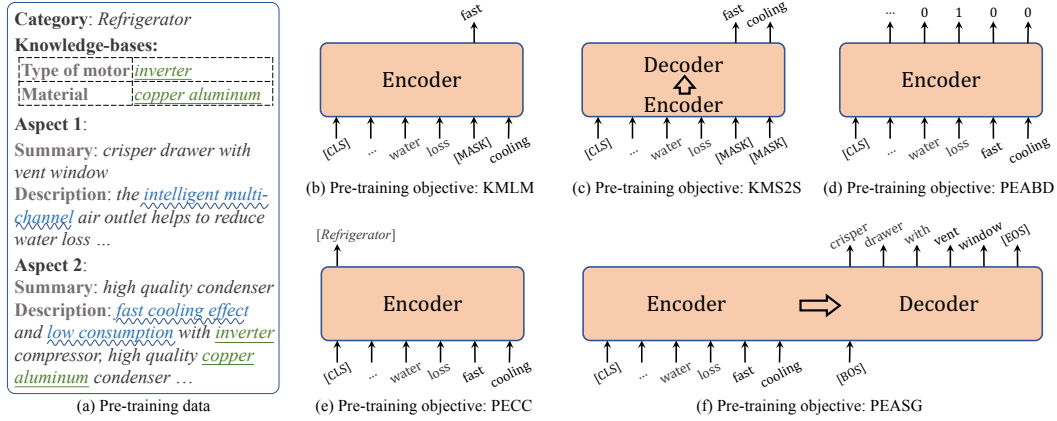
**Category**: *Refrigerator*
**Knowledge-bases:**

| Type of motor | *inverter* |
|---|---|
| Material | *copper aluminum* |

**Aspect 1**:
**Summary**: *crisper drawer with vent window*
**Description**: *the intelligent multi-channel air outlet helps to reduce water loss …*

**Aspect 2**:
**Summary**: *high quality condenser*
**Description**: *fast cooling effect and low consumption with inverter compressor, high quality copper aluminum condenser …*

(a) Pre-training data

fast
Encoder
[CLS] … water loss [MASK] cooling
(b) Pre-training objective: KMLM

fast cooling
Decoder
Encoder
[CLS] … water loss [MASK] [MASK]
(c) Pre-training objective: KMS2S

… 0 1 0 0
Encoder
[CLS] … water loss fast cooling
(d) Pre-training objective: PEABD

[*Refrigerator*]
Encoder
[CLS] … water loss fast cooling
(e) Pre-training objective: PECC

crisper drawer with vent window [EOS]
Encoder Decoder
[CLS] … water loss fast cooling [BOS]
(f) Pre-training objective: PEASG